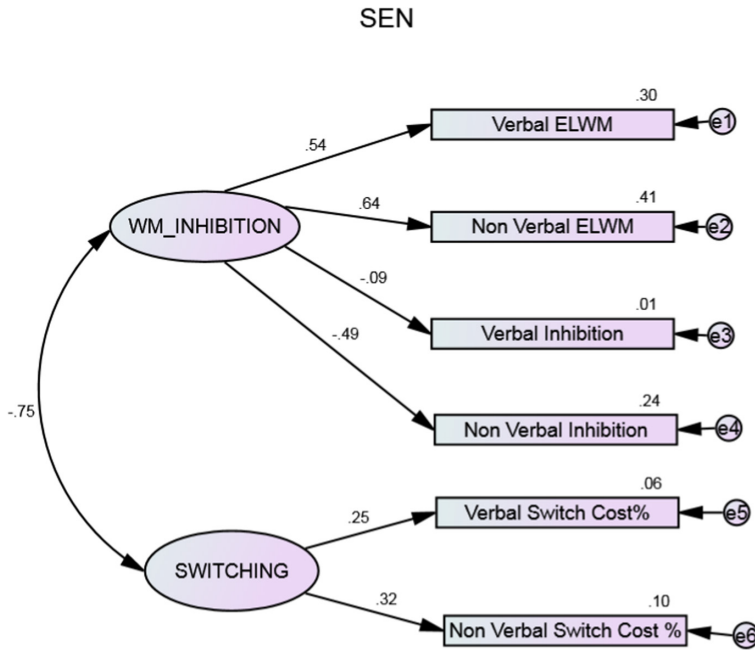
SEN

WM_INHIBITION

.54

.30

Verbal ELWM

e1

.64

.41

Non Verbal ELWM

e2

-.09

.01

Verbal Inhibition

e3

-.49

.24

Non Verbal Inhibition

e4

-.75

SWITCHING

.25

.06

Verbal Switch Cost%

e5

.32

.10

Non Verbal Switch Cost %

e6